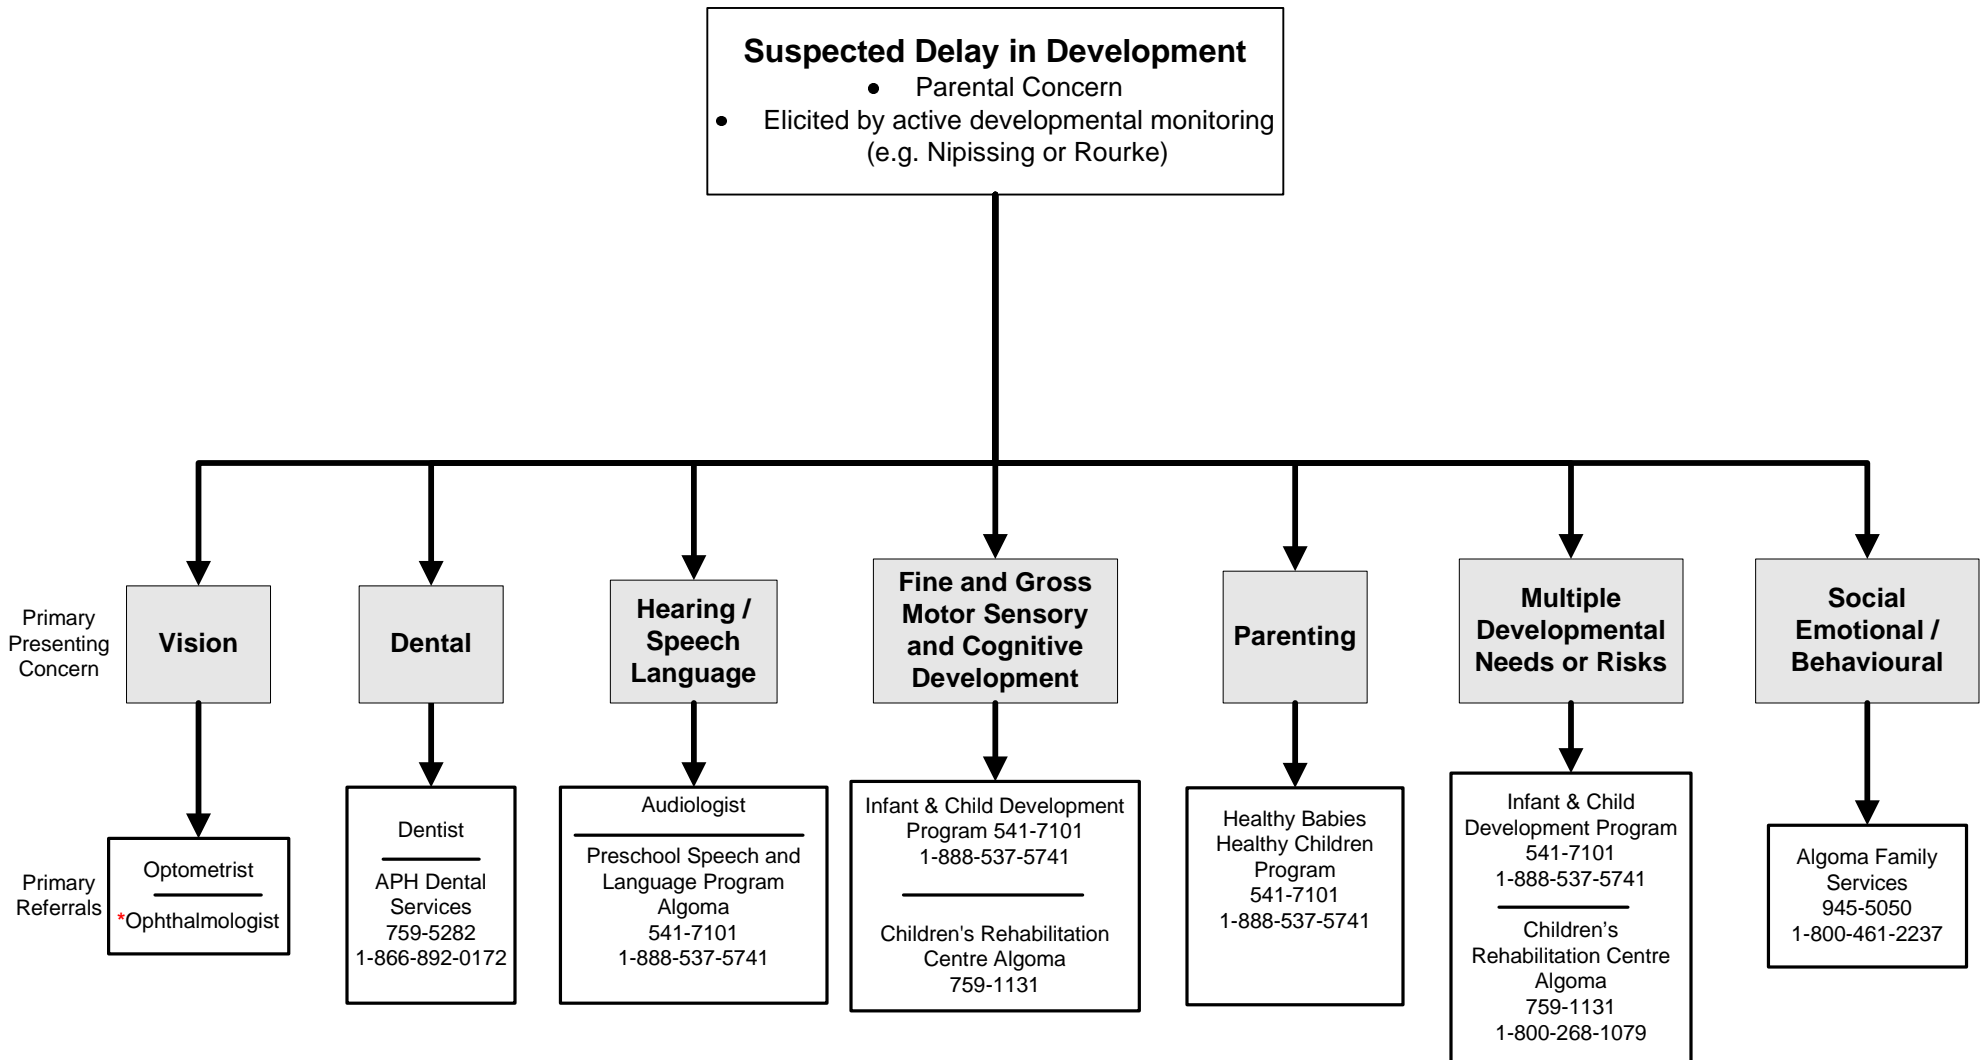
**Suspected Delay in Development**
- Parental Concern
- Elicited by active developmental monitoring (e.g. Nipissing or Rourke)

Primary Presenting Concern

Vision

Dental

Hearing / Speech Language

Fine and Gross Motor Sensory and Cognitive Development

Parenting

Multiple Developmental Needs or Risks

Social Emotional / Behavioural

Primary Referrals

Optometrist
*Ophthalmologist

Dentist
APH Dental Services 759-5282 1-866-892-0172

Audiologist
Preschool Speech and Language Program Algoma 541-7101 1-888-537-5741

Infant & Child Development Program 541-7101 1-888-537-5741
Children's Rehabilitation Centre Algoma 759-1131

Healthy Babies Healthy Children Program 541-7101 1-888-537-5741

Infant & Child Development Program 541-7101 1-888-537-5741
Children's Rehabilitation Centre Algoma 759-1131 1-800-268-1079

Algoma Family Services 945-5050 1-800-461-2237